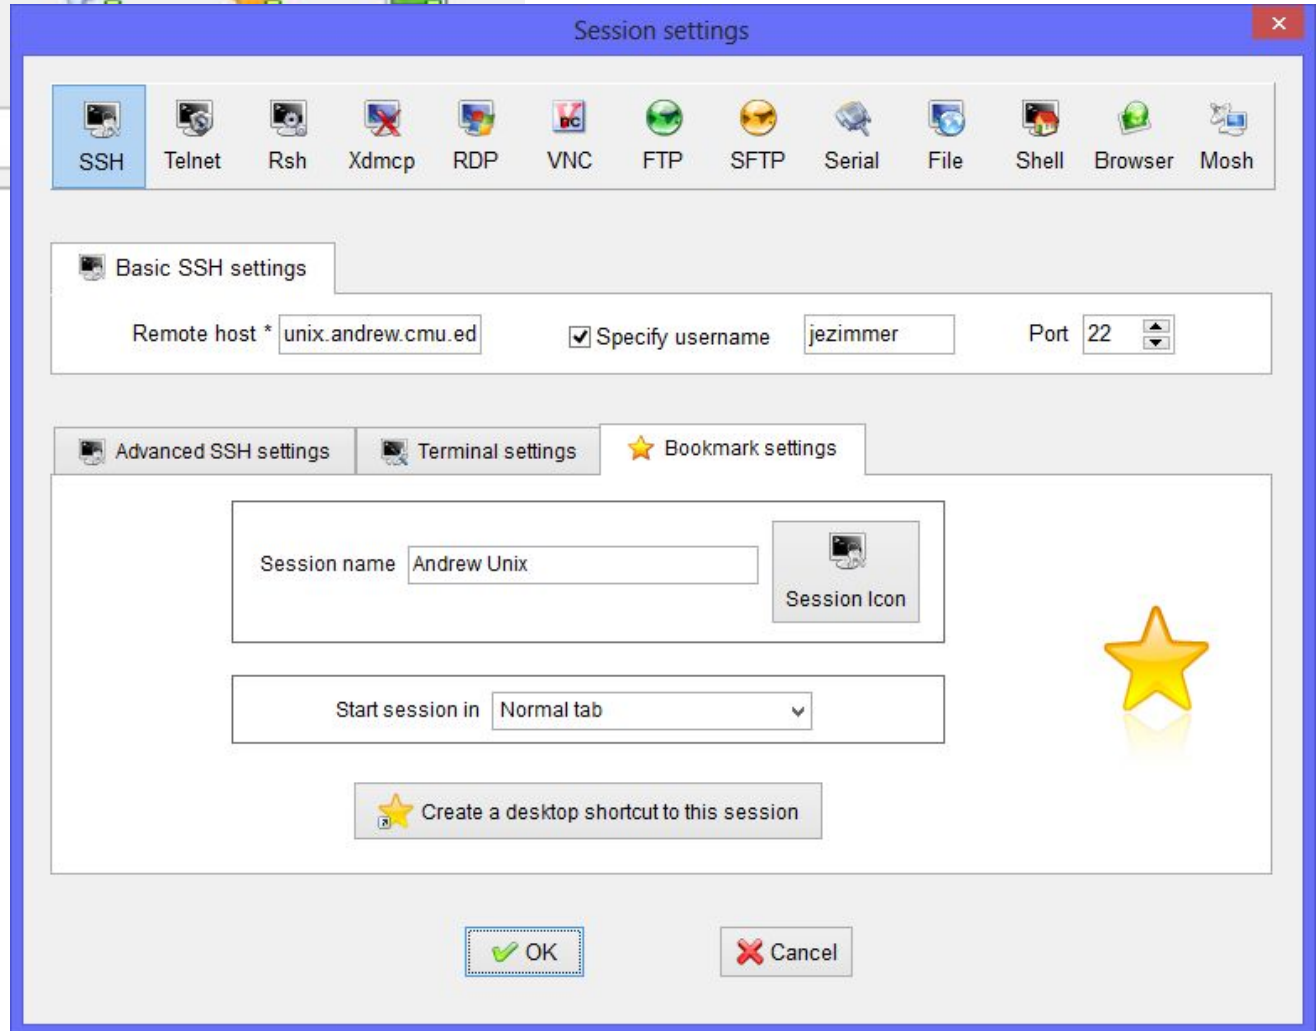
Session settings

SSH Telnet Rsh Xdmcp RDP VNC FTP SFTP Serial File Shell Browser Mosh

Basic SSH settings

Remote host * unix.andrew.cmu.ed

Specify username jezimmer

Port 22

Advanced SSH settings Terminal settings Bookmark settings

Session name Andrew Unix

Session Icon

Start session in Normal tab

Create a desktop shortcut to this session

OK Cancel